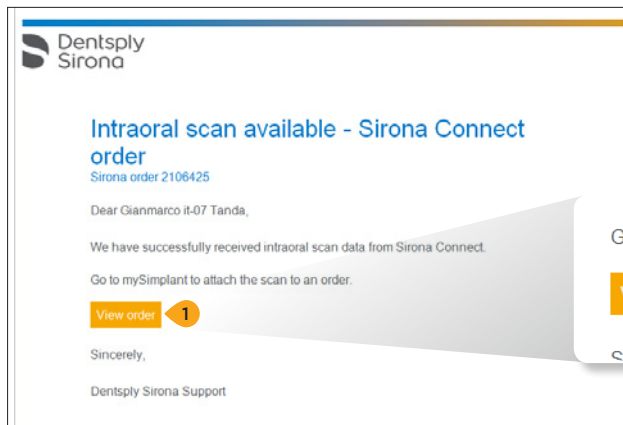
Dentsply Sirona

Intraoral scan available - Sirona Connect order

Sirona order 2106425

Dear Gianmarco it-07 Tanda,

We have successfully received intraoral scan data from Sirona Connect.

Go to mySimplant to attach the scan to an order.

View order

1

Sincerely,

Dentsply Sirona Support

G

V

S